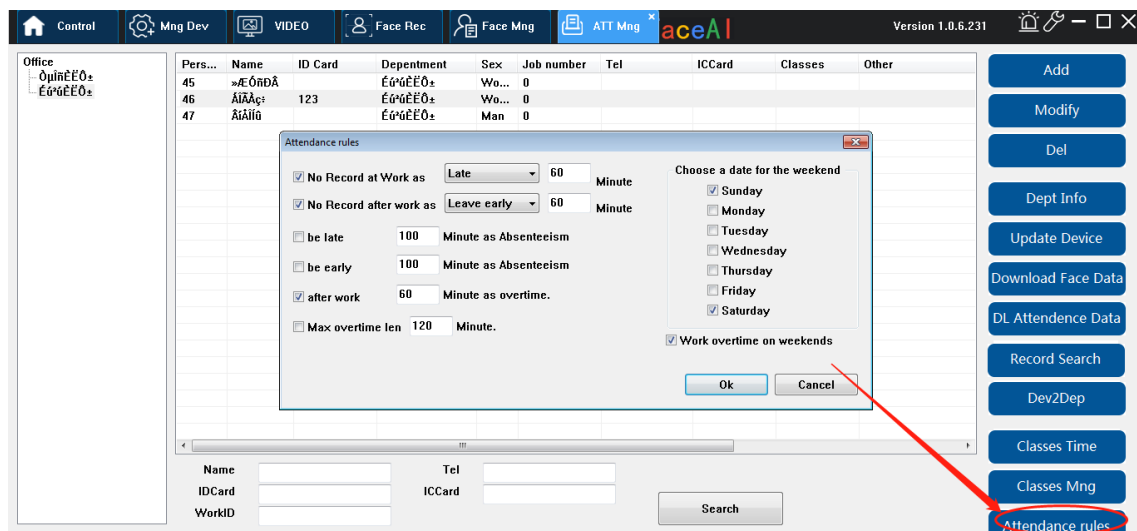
Control | Mng Dev | VIDEO | Face Rec | Face Mng | ATT Mng | aceAI

Version 1.0.6.231

Office
ÒµÎñÈËÔ±
ÉúºúÈËÔ±

| Pers... | Name | ID Card | Depentment | Sex | Job number | Tel | ICCard | Classes | Other |
|---|---|---|---|---|---|---|---|---|---|
| 45 | »ÆÔñÐÂ | | ÉúºúÈËÔ± | Wo... | 0 | | | | |
| 46 | ÁîÃÂç: | 123 | ÉúºúÈËÔ± | Wo... | 0 | | | | |
| 47 | ÅiÀÎû | | ÉúºúÈËÔ± | Man | 0 | | | | |

Attendance rules

No Record at Work as Late 60 Minute
No Record after work as Leave early 60 Minute
be late 100 Minute as Absenteeism
be early 100 Minute as Absenteeism
after work 60 Minute as overtime.
Max overtime len 120 Minute.

Choose a date for the weekend
Sunday
Monday
Tuesday
Wednesday
Thursday
Friday
Saturday

Work overtime on weekends

Ok
Cancel

Add
Modify
Del
Dept Info
Update Device
Download Face Data
DL Attendence Data
Record Search
Dev2Dep
Classes Time
Classes Mng
Attendance rules

Name
IDCard
WorkID
Tel
ICCard
Search